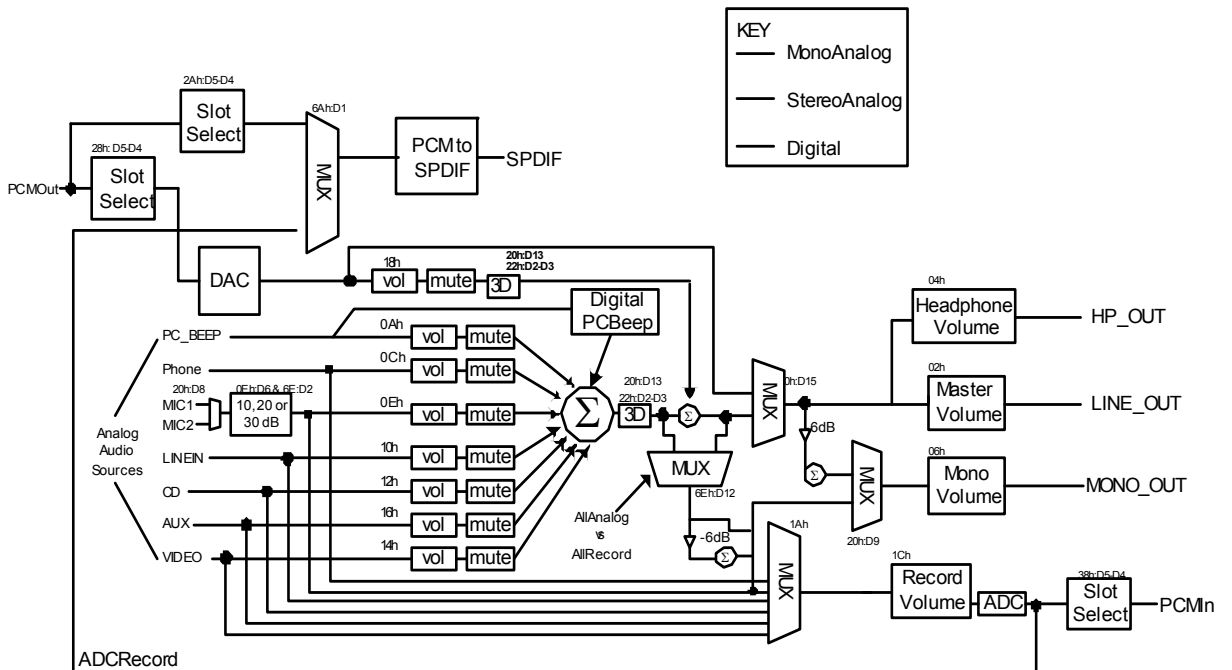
KEY
MonoAnalog
StereoAnalog
Digital

2Ah:D5-D4
Slot Select
6Ah:D1
MUX
PCM to SPDIF
SPDIF
28h: D5-D4
PCMOut
Slot Select
DAC
18h
vol
mute
20h:D13
22h:D2-D3
3D
Digital PCBeep
04h
Headphone Volume
HP_OUT
PC_BEEP
0Ah
vol
mute
Phone
0Ch
vol
mute
02h
Master Volume
LINE_OUT
20h:D8
0Eh:D6 & 6E:D2
MIC1
MIC2
10, 20 or 30 dB
0Eh
vol
mute
$\Sigma$
20h:D13
22h:D2-D3
3D
$\Sigma$
MUX
0h:D15
6dB
Analog Audio Sources
LINEIN
10h
vol
mute
MUX
06h
Mono Volume
MONO_OUT
CD
12h
vol
mute
$\Sigma$
MUX
6Eh:D12
AUX
16h
vol
mute
AllAnalog vs AllRecord
-6dB
1Ah
20h:D9
VIDEO
14h
vol
mute
$\Sigma$
MUX
1Ch
Record Volume
ADC
38h:D5-D4
Slot Select
PCMIn
ADCRecord